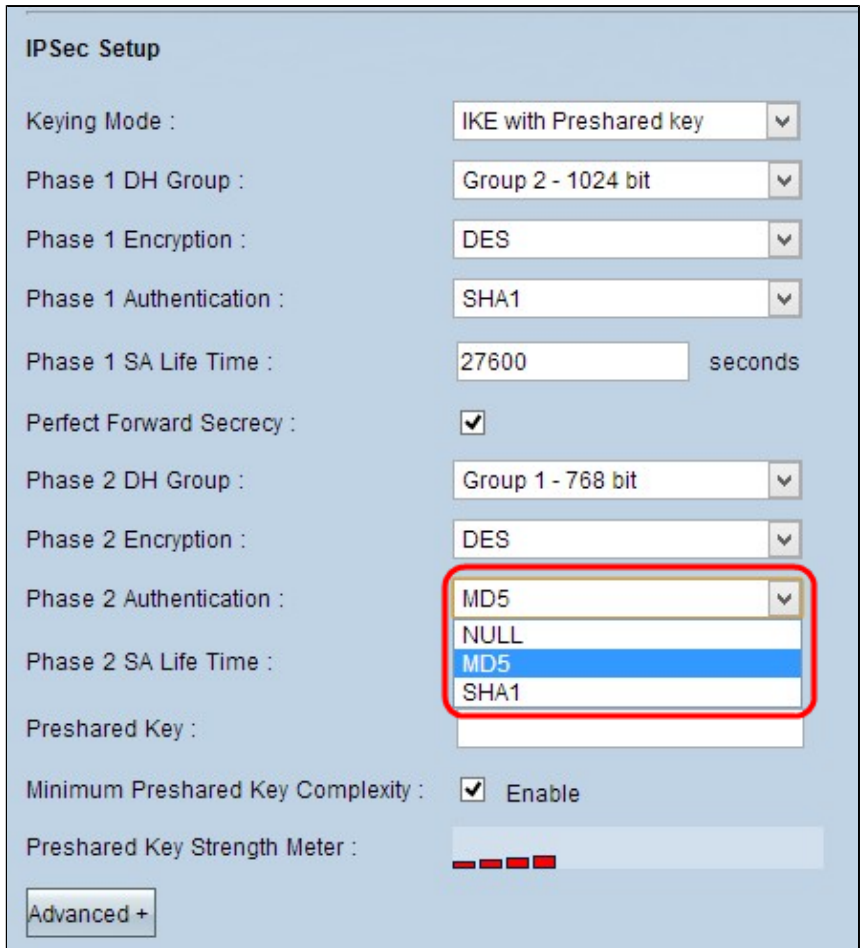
IPSec Setup

Keying Mode : IKE with Preshared key

Phase 1 DH Group : Group 2 - 1024 bit

Phase 1 Encryption : DES

Phase 1 Authentication : SHA1

Phase 1 SA Life Time : 27600 seconds

Perfect Forward Secrecy : ☑

Phase 2 DH Group : Group 1 - 768 bit

Phase 2 Encryption : DES

Phase 2 Authentication : MD5

NULL
MD5
SHA1

Phase 2 SA Life Time :

Preshared Key :

Minimum Preshared Key Complexity : ☑ Enable

Preshared Key Strength Meter :

Advanced +